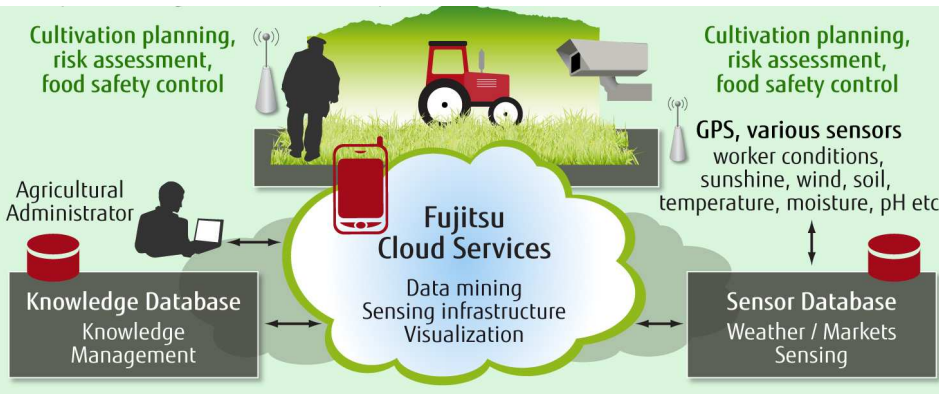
Cultivation planning, risk assessment, food safety control

Cultivation planning, risk assessment, food safety control

GPS, various sensors
worker conditions, sunshine, wind, soil, temperature, moisture, pH etc

Agricultural Administrator

Fujitsu Cloud Services
Data mining
Sensing infrastructure
Visualization

Knowledge Database
Knowledge Management

Sensor Database
Weather / Markets Sensing